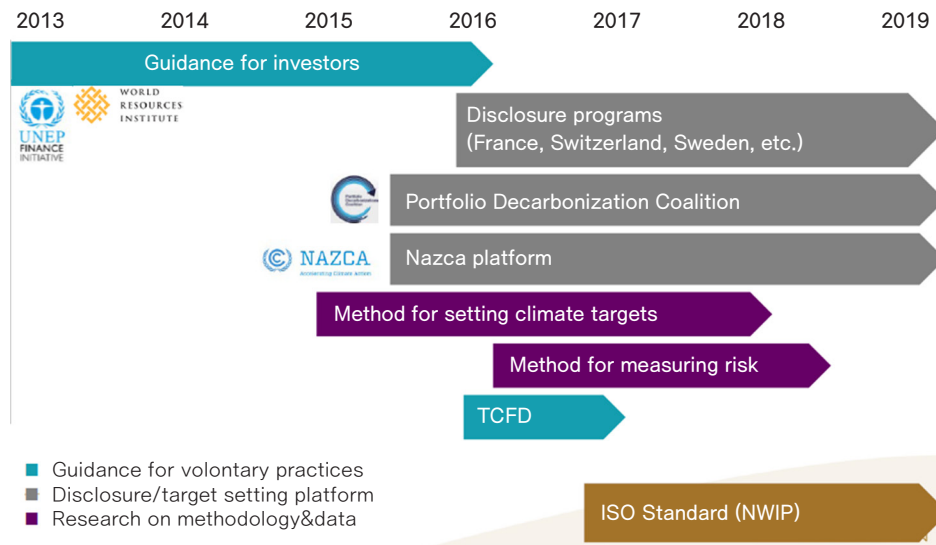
2013 2014 2015 2016 2017 2018 2019

Guidance for investors

UNEP FINANCE INITIATIVE

WORLD RESOURCES INSTITUTE

Disclosure programs (France, Switzerland, Sweden, etc.)

Portfolio Decarbonization Coalition

Portfolio Decarbonization Coalition

NAZCA Accelerating Climate Action

Nazca platform

Method for setting climate targets

Method for measuring risk

TCFD

Guidance for volontary practices

Disclosure/target setting platform

Research on methodology&data

ISO Standard (NWIP)